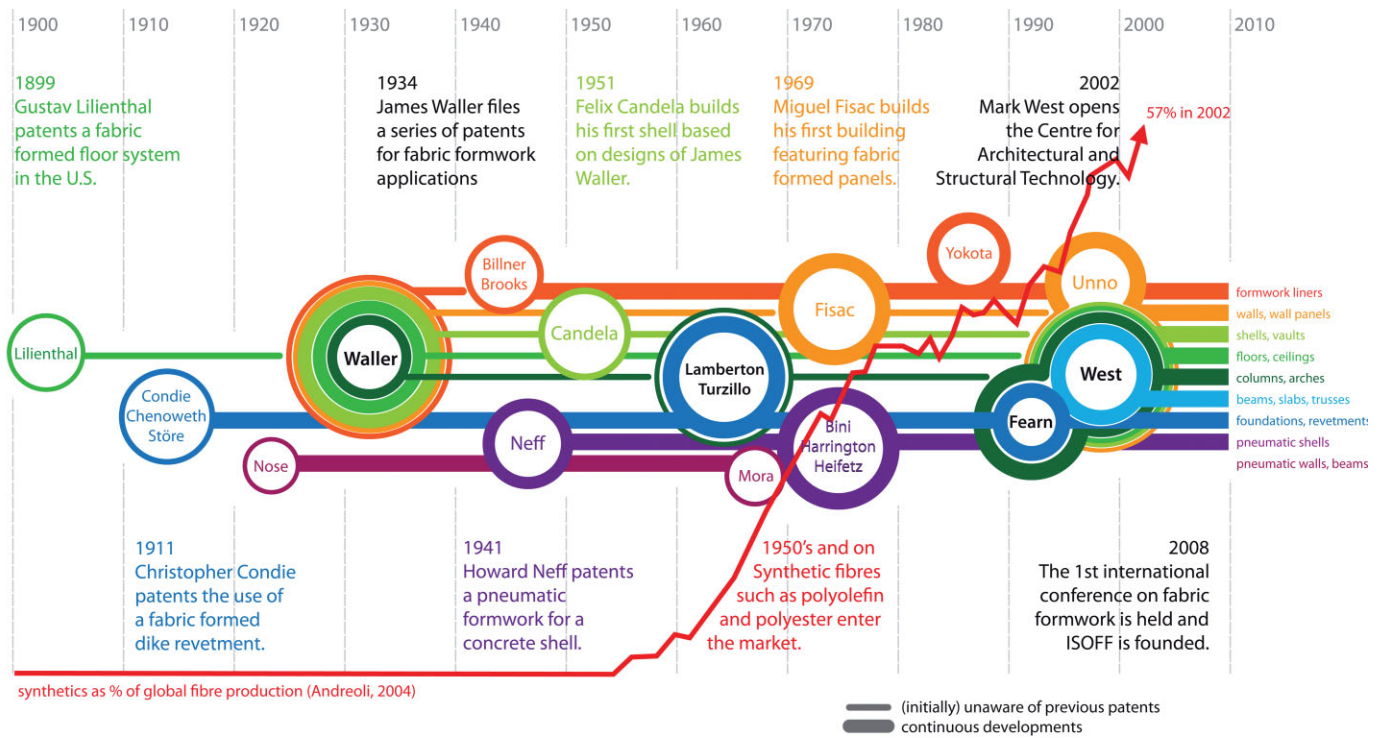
1900 1910 1920 1930 1940 1950 1960 1970 1980 1990 2000 2010

1899
Gustav Lilienthal patents a fabric formed floor system in the U.S.

1934
James Waller files a series of patents for fabric formwork applications

1951
Felix Candela builds his first shell based on designs of James Waller.

1969
Miguel Fisac builds his first building featuring fabric formed panels.

2002
Mark West opens the Centre for Architectural and Structural Technology.

57% in 2002

Billner Brooks

Yokota

Unno

Candela

Fisac

Lilienthal

Waller

Lamberton Turzillo

West

Condie Chenoweth Störe

Neff

Bini Harrington Heifetz

Fearn

Nose

Mora

formwork liners
walls, wall panels
shells, vaults
floors, ceilings
columns, arches
beams, slabs, trusses
foundations, revetments
pneumatic shells
pneumatic walls, beams

1911
Christopher Condie patents the use of a fabric formed dike revetment.

1941
Howard Neff patents a pneumatic formwork for a concrete shell.

1950's and on
Synthetic fibres such as polyolefin and polyester enter the market.

2008
The 1st international conference on fabric formwork is held and ISOFF is founded.

synthetics as % of global fibre production (Andreoli, 2004)

(initially) unaware of previous patents
continuous developments